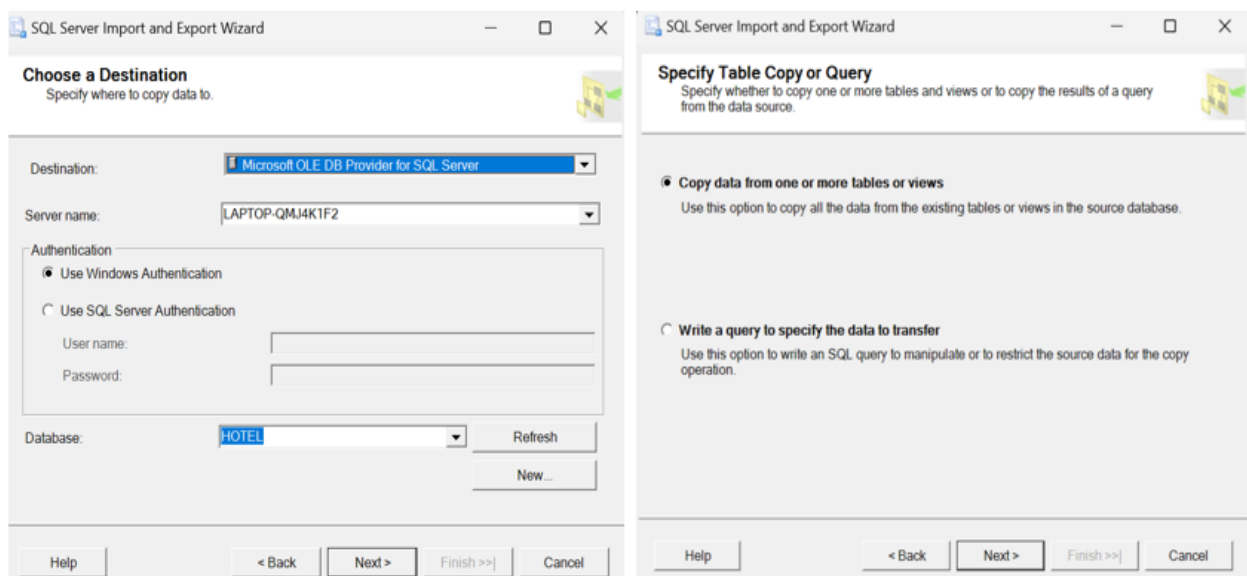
SQL Server Import and Export Wizard

Choose a Destination
Specify where to copy data to.

Destination: Microsoft OLE DB Provider for SQL Server

Server name: LAPTOP-QMJ4K1F2

Authentication
Use Windows Authentication
Use SQL Server Authentication
User name:
Password:

Database: HOTEL
Refresh
New...

Help
< Back
Next >
Finish >>|
Cancel

SQL Server Import and Export Wizard

Specify Table Copy or Query
Specify whether to copy one or more tables and views or to copy the results of a query from the data source.

Copy data from one or more tables or views
Use this option to copy all the data from the existing tables or views in the source database.

Write a query to specify the data to transfer
Use this option to write an SQL query to manipulate or to restrict the source data for the copy operation.

Help
< Back
Next >
Finish >>|
Cancel